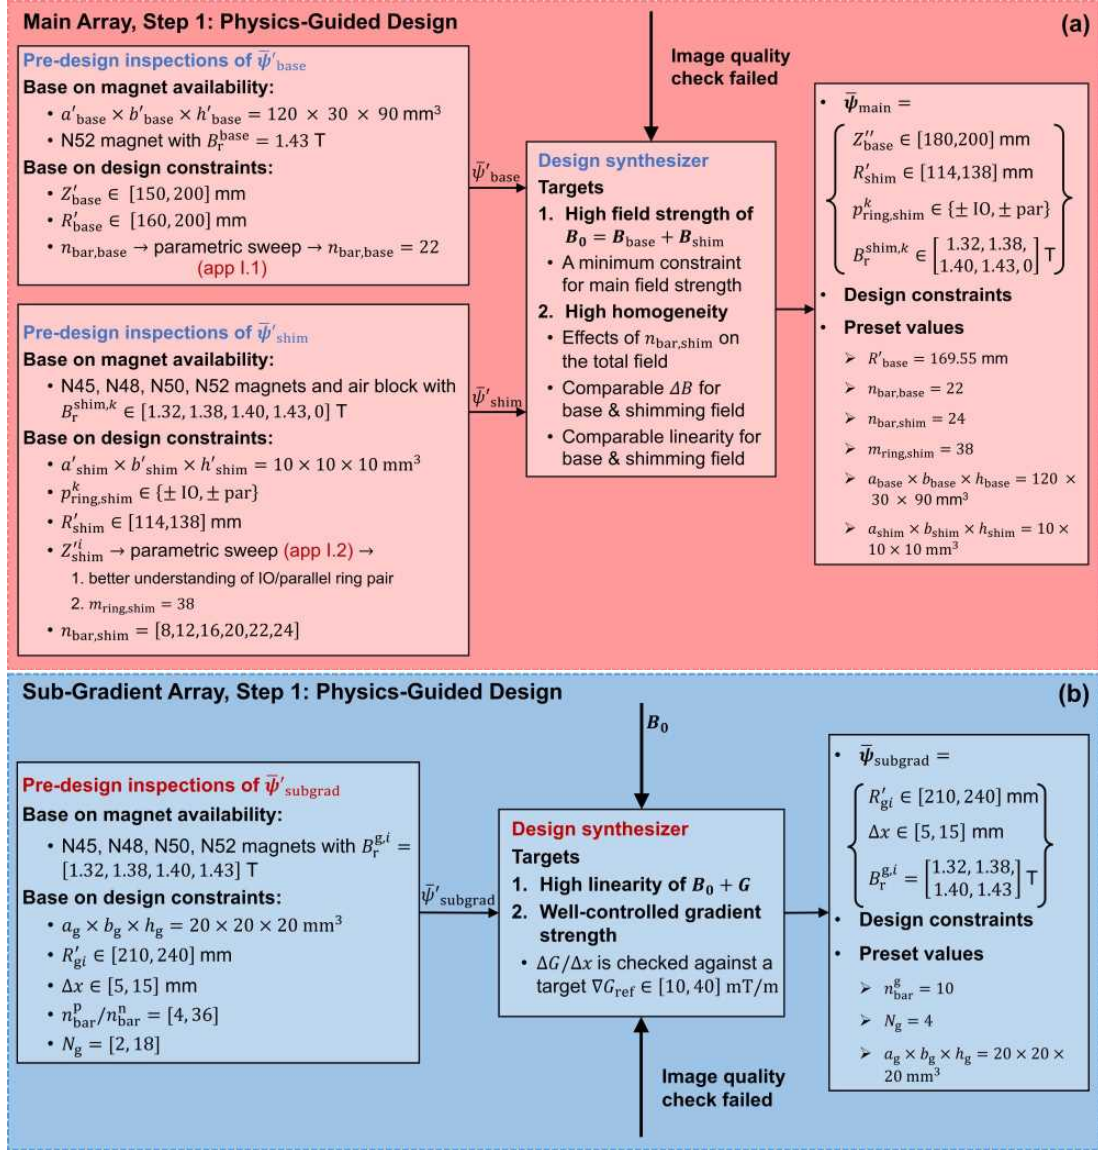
Main Array, Step 1: Physics-Guided Design

(a)

Pre-design inspections of $\bar{\psi}'_{\text{base}}$

Base on magnet availability:

- $a'_{\text{base}} \times b'_{\text{base}} \times h'_{\text{base}} = 120 \times 30 \times 90$ mm$^3$
- N52 magnet with $B_r^{\text{base}} = 1.43$ T

Base on design constraints:

- $Z'_{\text{base}} \in [150, 200]$ mm
- $R'_{\text{base}} \in [160, 200]$ mm
- $n_{\text{bar,base}}$ → parametric sweep → $n_{\text{bar,base}} = 22$ (app I.1)

Pre-design inspections of $\bar{\psi}'_{\text{shim}}$

Base on magnet availability:

- N45, N48, N50, N52 magnets and air block with $B_r^{\text{shim},k} \in [1.32, 1.38, 1.40, 1.43, 0]$ T

Base on design constraints:

- $a'_{\text{shim}} \times b'_{\text{shim}} \times h'_{\text{shim}} = 10 \times 10 \times 10$ mm$^3$
- $p^k_{\text{ring,shim}} \in \{\pm \text{IO}, \pm \text{par}\}$
- $R'_{\text{shim}} \in [114,138]$ mm
- $Z'^i_{\text{shim}}$ → parametric sweep (app I.2) →
  1. better understanding of IO/parallel ring pair
  2. $m_{\text{ring,shim}} = 38$
- $n_{\text{bar,shim}} = [8,12,16,20,22,24]$

Image quality check failed

$\bar{\psi}'_{\text{base}}$

$\bar{\psi}'_{\text{shim}}$

Design synthesizer

Targets

1. High field strength of $B_0 = B_{\text{base}} + B_{\text{shim}}$
   - A minimum constraint for main field strength
2. High homogeneity
   - Effects of $n_{\text{bar,shim}}$ on the total field
   - Comparable $\Delta B$ for base & shimming field
   - Comparable linearity for base & shimming field

- $\bar{\psi}_{\text{main}} = \left\{ Z''_{\text{base}} \in [180,200] \text{ mm}, R'_{\text{shim}} \in [114,138] \text{ mm}, p^k_{\text{ring,shim}} \in \{\pm \text{IO}, \pm \text{par}\}, B_r^{\text{shim},k} \in \begin{bmatrix} 1.32, 1.38, \\ 1.40, 1.43, 0 \end{bmatrix} \text{T} \right\}$
- Design constraints
- Preset values
  - $R'_{\text{base}} = 169.55$ mm
  - $n_{\text{bar,base}} = 22$
  - $n_{\text{bar,shim}} = 24$
  - $m_{\text{ring,shim}} = 38$
  - $a_{\text{base}} \times b_{\text{base}} \times h_{\text{base}} = 120 \times 30 \times 90$ mm$^3$
  - $a_{\text{shim}} \times b_{\text{shim}} \times h_{\text{shim}} = 10 \times 10 \times 10$ mm$^3$

Sub-Gradient Array, Step 1: Physics-Guided Design

(b)

Pre-design inspections of $\bar{\psi}'_{\text{subgrad}}$

Base on magnet availability:

- N45, N48, N50, N52 magnets with $B_r^{g,i} = [1.32, 1.38, 1.40, 1.43]$ T

Base on design constraints:

- $a_g \times b_g \times h_g = 20 \times 20 \times 20$ mm$^3$
- $R'_{gi} \in [210, 240]$ mm
- $\Delta x \in [5, 15]$ mm
- $n^p_{\text{bar}}/n^n_{\text{bar}} = [4, 36]$
- $N_g = [2, 18]$

$B_0$

$\bar{\psi}'_{\text{subgrad}}$

Design synthesizer

Targets

1. High linearity of $B_0 + G$
2. Well-controlled gradient strength
   - $\Delta G/\Delta x$ is checked against a target $\nabla G_{\text{ref}} \in [10, 40]$ mT/m

Image quality check failed

- $\bar{\psi}_{\text{subgrad}} = \left\{ R'_{gi} \in [210, 240] \text{ mm}, \Delta x \in [5, 15] \text{ mm}, B_r^{g,i} = \begin{bmatrix} 1.32, 1.38, \\ 1.40, 1.43 \end{bmatrix} \text{T} \right\}$
- Design constraints
- Preset values
  - $n^g_{\text{bar}} = 10$
  - $N_g = 4$
  - $a_g \times b_g \times h_g = 20 \times 20 \times 20$ mm$^3$